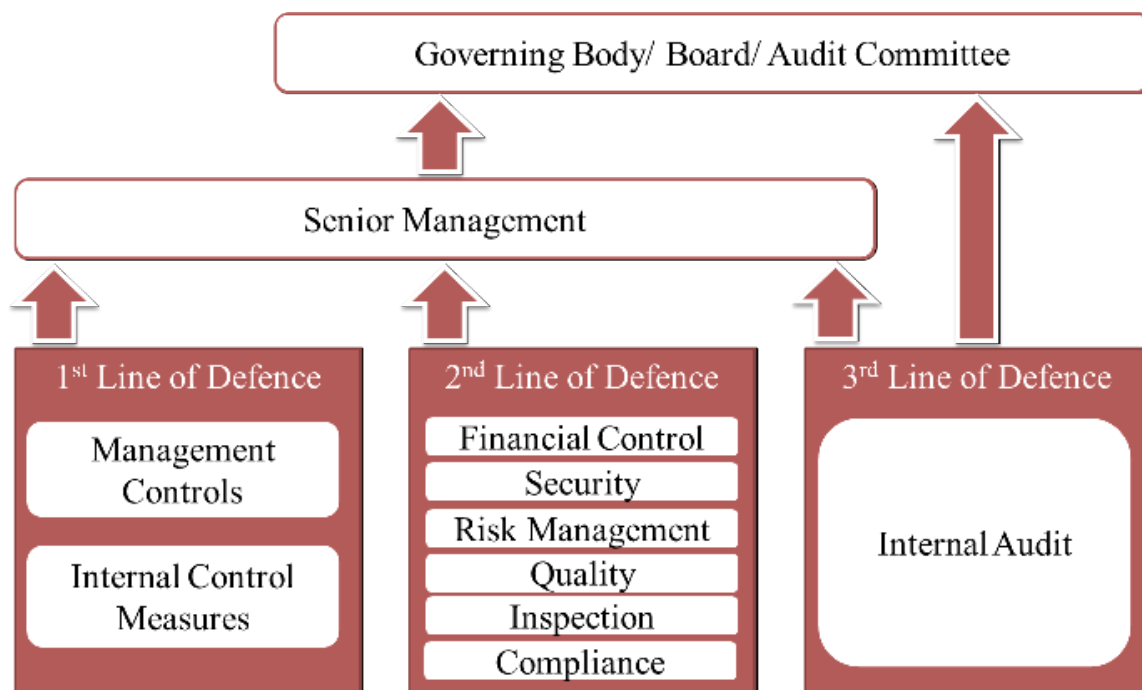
Governing Body/ Board/ Audit Committee

Senior Management

1$^{st}$ Line of Defence

Management Controls

Internal Control Measures

2$^{nd}$ Line of Defence

Financial Control

Security

Risk Management

Quality

Inspection

Compliance

3$^{rd}$ Line of Defence

Internal Audit